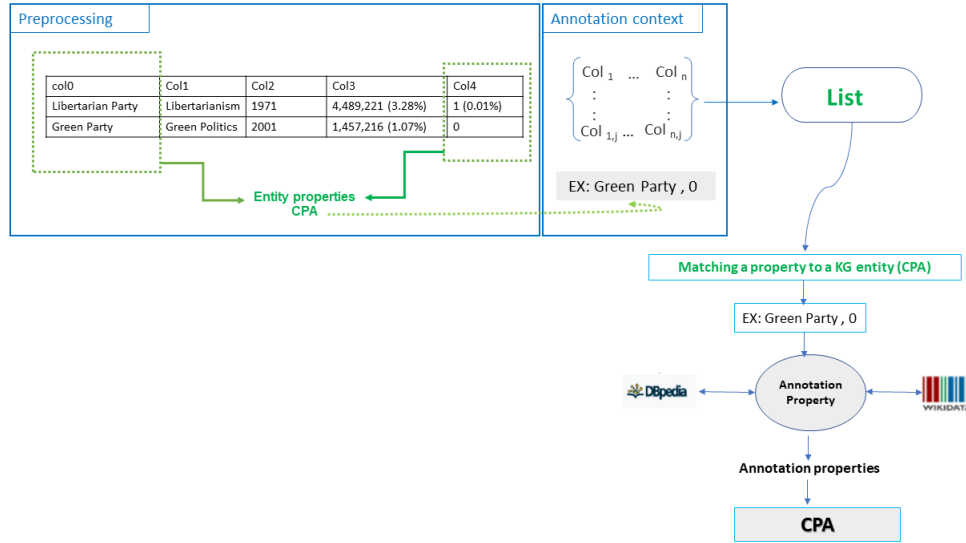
Preprocessing

| col0 | Col1 | Col2 | Col3 | Col4 |
|---|---|---|---|---|
| Libertarian Party | Libertarianism | 1971 | 4,489,221 (3.28%) | 1 (0.01%) |
| Green Party | Green Politics | 2001 | 1,457,216 (1.07%) | 0 |

Entity properties CPA

Annotation context

$\begin{Bmatrix} Col_1 & \dots & Col_n \\ \vdots & & \vdots \\ Col_{1,j} & \dots & Col_{n,j} \end{Bmatrix}$

EX: Green Party , 0

List

Matching a property to a KG entity (CPA)

EX: Green Party , 0

DBpedia

Annotation Property

WIKIDAT

Annotation properties

CPA